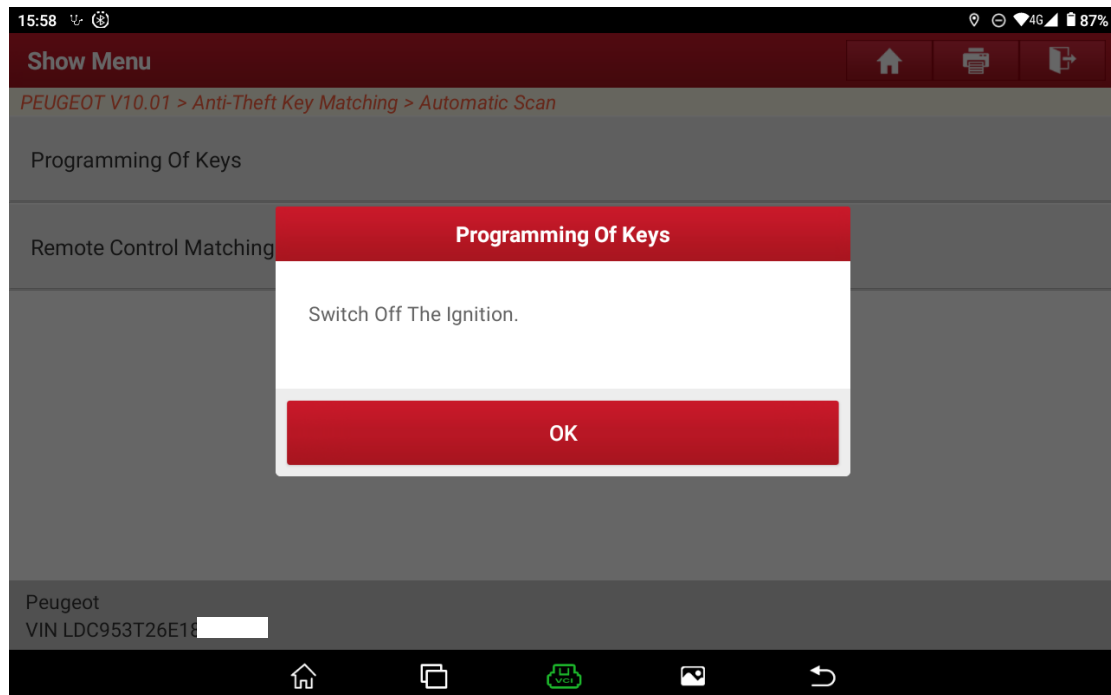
15:58

4G 87%

Show Menu

PEUGEOT V10.01 > Anti-Theft Key Matching > Automatic Scan

Programming Of Keys

Remote Control Matching

Programming Of Keys

Switch Off The Ignition.

OK

Peugeot
VIN LDC953T26E18

VCI